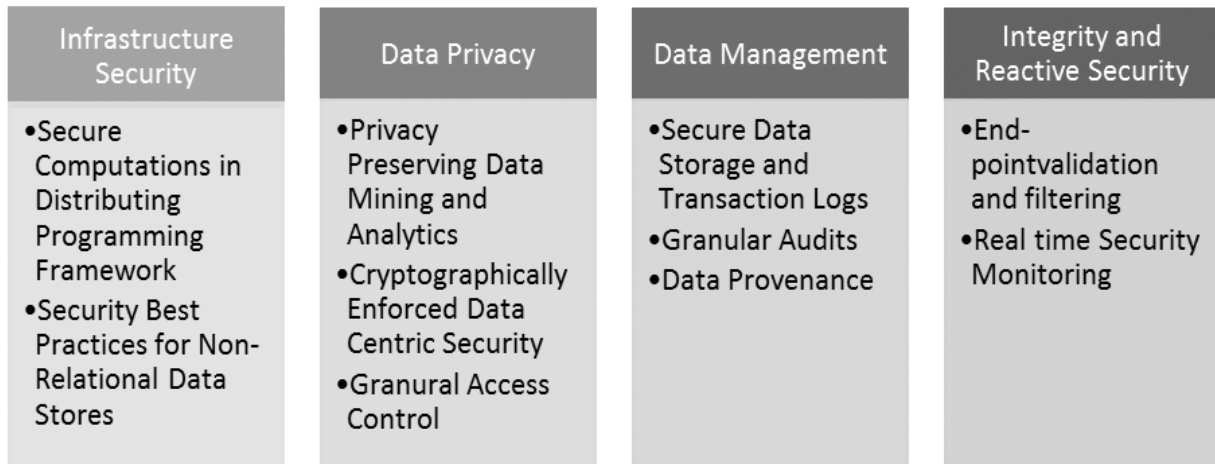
Infrastructure Security

•Secure Computations in Distributing Programming Framework
•Security Best Practices for Non-Relational Data Stores

Data Privacy

•Privacy Preserving Data Mining and Analytics
•Cryptographically Enforced Data Centric Security
•Granural Access Control

Data Management

•Secure Data Storage and Transaction Logs
•Granular Audits
•Data Provenance

Integrity and Reactive Security

•End-pointvalidation and filtering
•Real time Security Monitoring